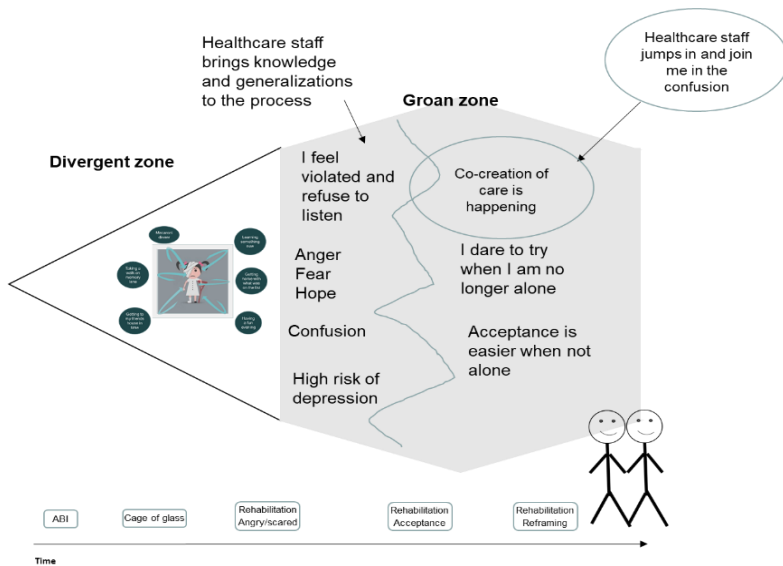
Healthcare staff brings knowledge and generalizations to the process

Healthcare staff jumps in and join me in the confusion

Groan zone

Divergent zone

I feel violated and refuse to listen

Co-creation of care is happening

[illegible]

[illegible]

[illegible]

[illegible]

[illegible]

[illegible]

Anger
Fear
Hope

I dare to try when I am no longer alone

Confusion

Acceptance is easier when not alone

High risk of depression

ABI

Cage of glass

Rehabilitation Angry/scared

Rehabilitation Acceptance

Rehabilitation Reframing

Time